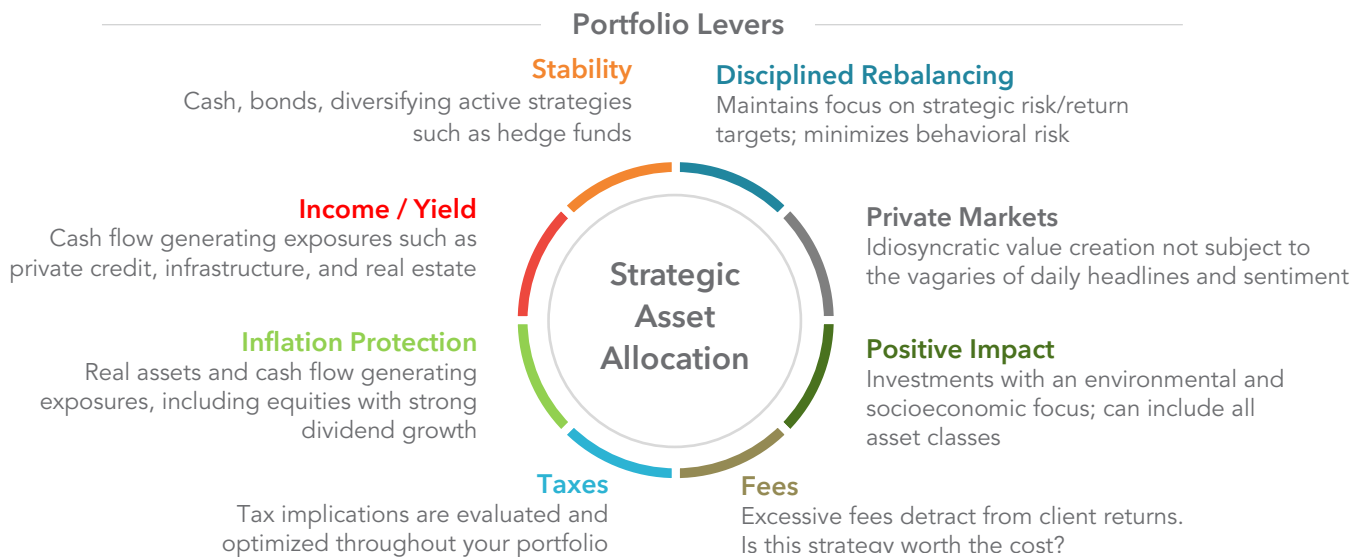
Portfolio Levers

Stability
Cash, bonds, diversifying active strategies such as hedge funds

Disciplined Rebalancing
Maintains focus on strategic risk/return targets; minimizes behavioral risk

Income / Yield
Cash flow generating exposures such as private credit, infrastructure, and real estate

Private Markets
Idiosyncratic value creation not subject to the vagaries of daily headlines and sentiment

Strategic Asset Allocation

Inflation Protection
Real assets and cash flow generating exposures, including equities with strong dividend growth

Positive Impact
Investments with an environmental and socioeconomic focus; can include all asset classes

Taxes
Tax implications are evaluated and optimized throughout your portfolio

Fees
Excessive fees detract from client returns. Is this strategy worth the cost?